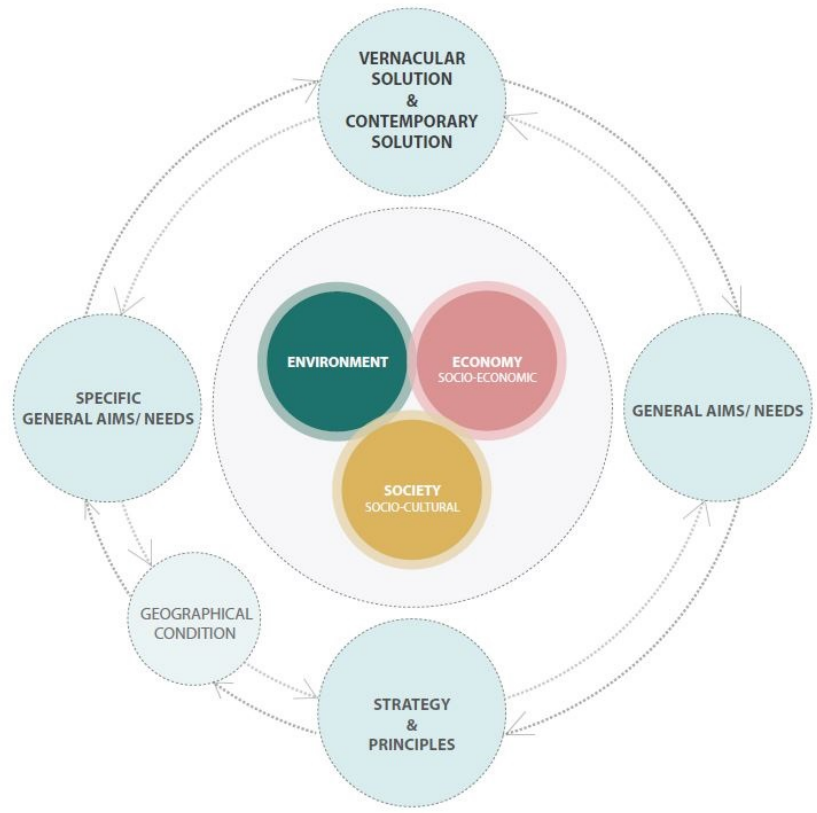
VERNACULAR SOLUTION & CONTEMPORARY SOLUTION

SPECIFIC GENERAL AIMS/ NEEDS

ENVIRONMENT

ECONOMY
SOCIO-ECONOMIC

GENERAL AIMS/ NEEDS

SOCIETY
SOCIO-CULTURAL

GEOGRAPHICAL CONDITION

STRATEGY & PRINCIPLES